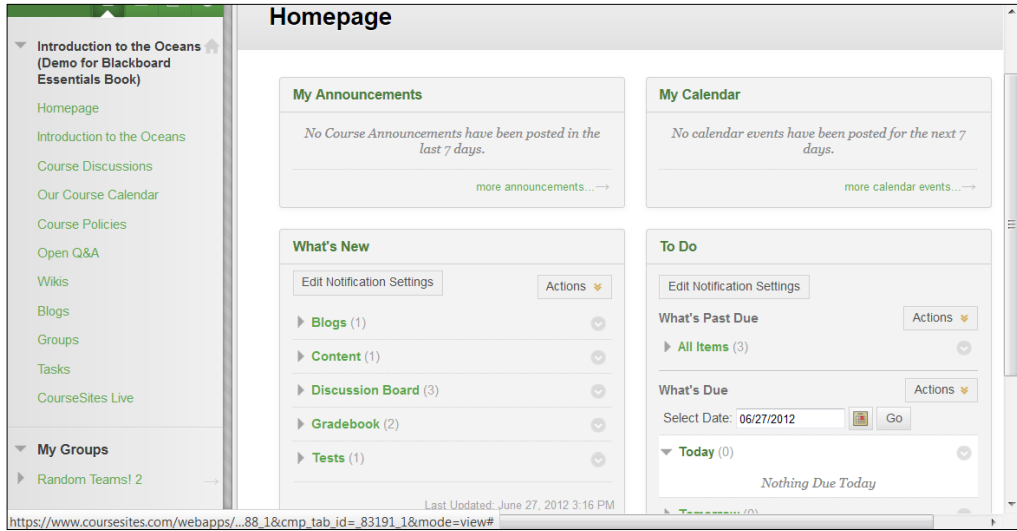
Introduction to the Oceans (Demo for Blackboard Essentials Book)

Homepage

Introduction to the Oceans

Course Discussions

Our Course Calendar

Course Policies

Open Q&A

Wikis

Blogs

Groups

Tasks

CourseSites Live

My Groups

Random Teams! 2

Homepage

My Announcements

No Course Announcements have been posted in the last 7 days.

more announcements...

My Calendar

No calendar events have been posted for the next 7 days.

more calendar events...

What's New

Edit Notification Settings

Actions

Blogs (1)

Content (1)

Discussion Board (3)

Gradebook (2)

Tests (1)

Last Updated: June 27, 2012 3:16 PM

To Do

Edit Notification Settings

What's Past Due

Actions

All Items (3)

What's Due

Actions

Select Date: 06/27/2012 Go

Today (0)

Nothing Due Today

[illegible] (0)

https://www.coursesites.com/webapps/...88_1&cmp_tab_id=_83191_1&mode=view#